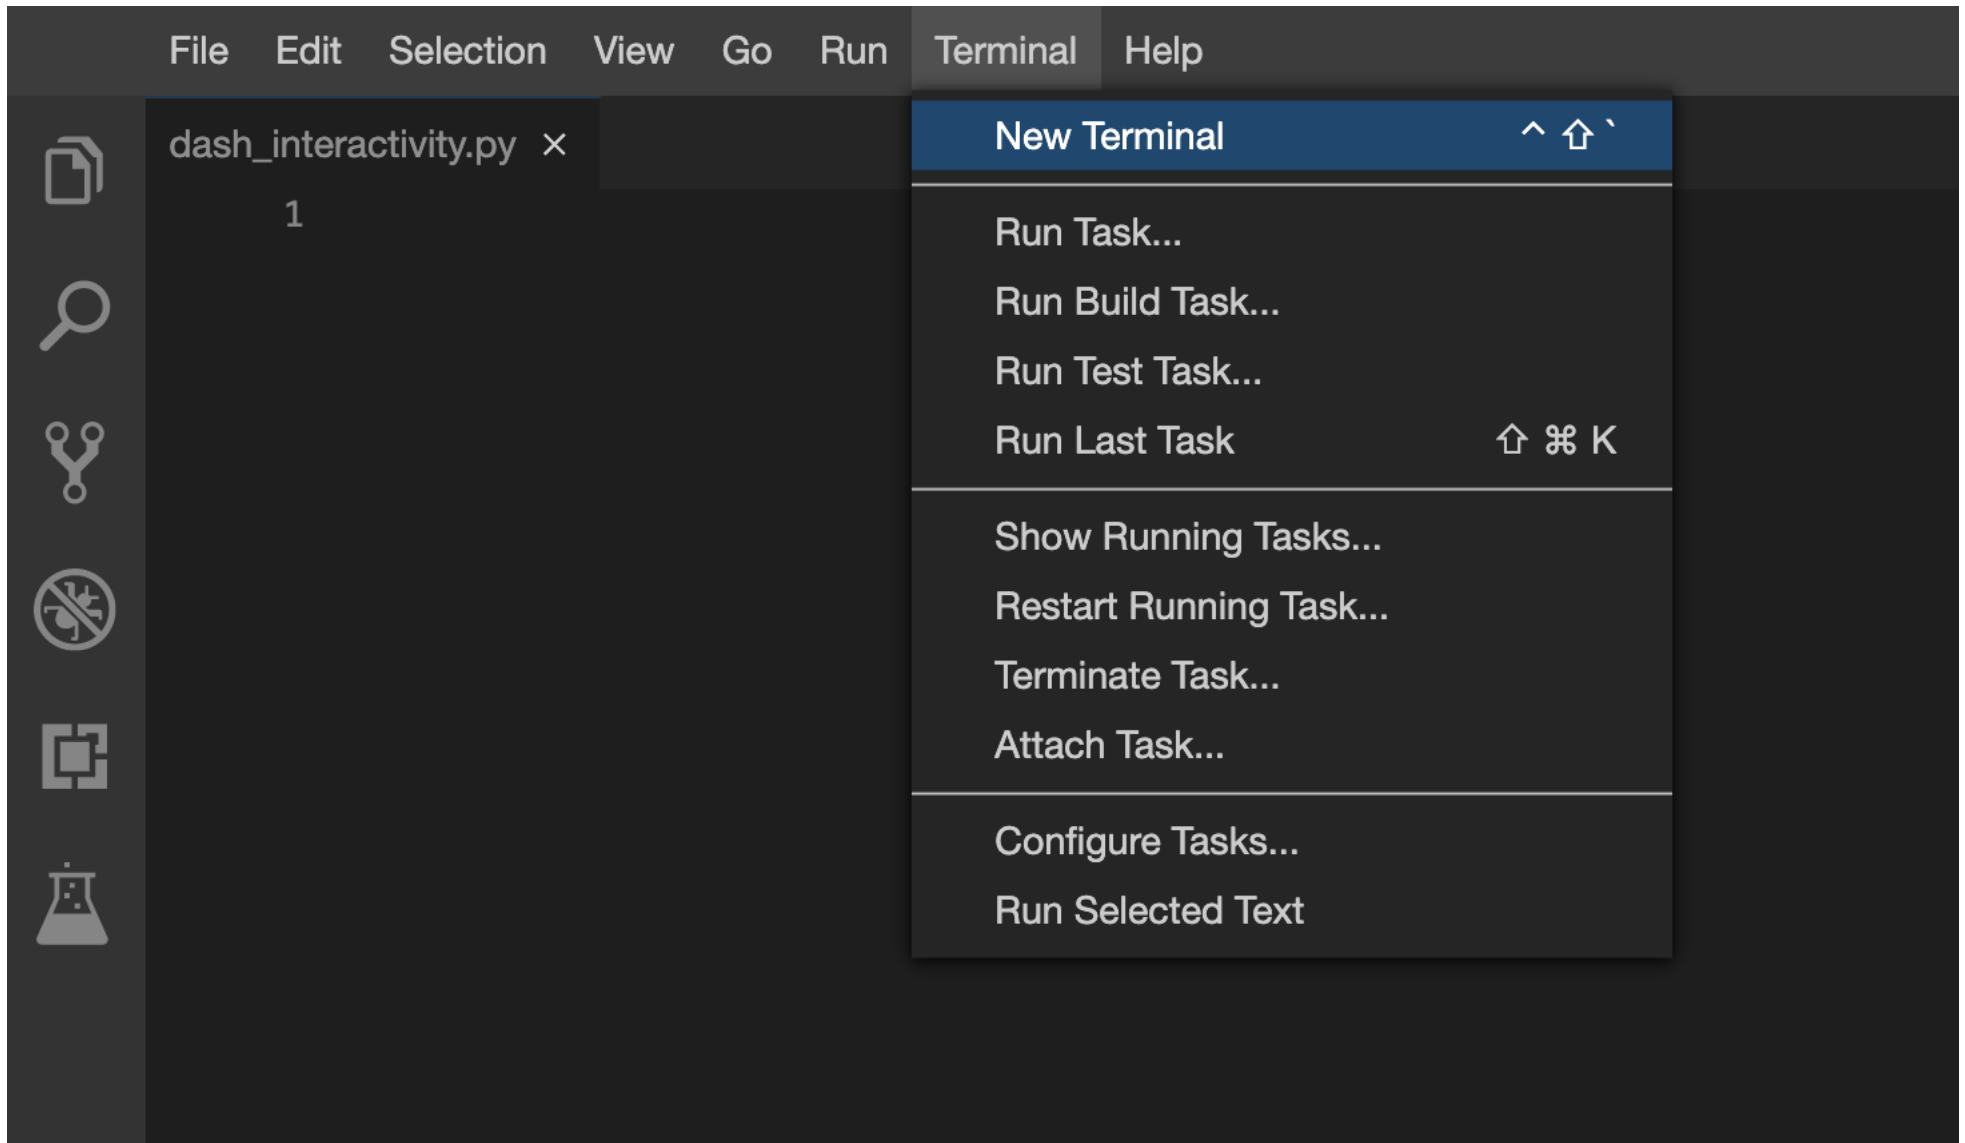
File Edit Selection View Go Run Terminal Help

dash_interactivity.py ×

1

New Terminal ^⇧`

Run Task...
Run Build Task...
Run Test Task...
Run Last Task ⇧⌘K

Show Running Tasks...
Restart Running Task...
Terminate Task...
Attach Task...

Configure Tasks...
Run Selected Text